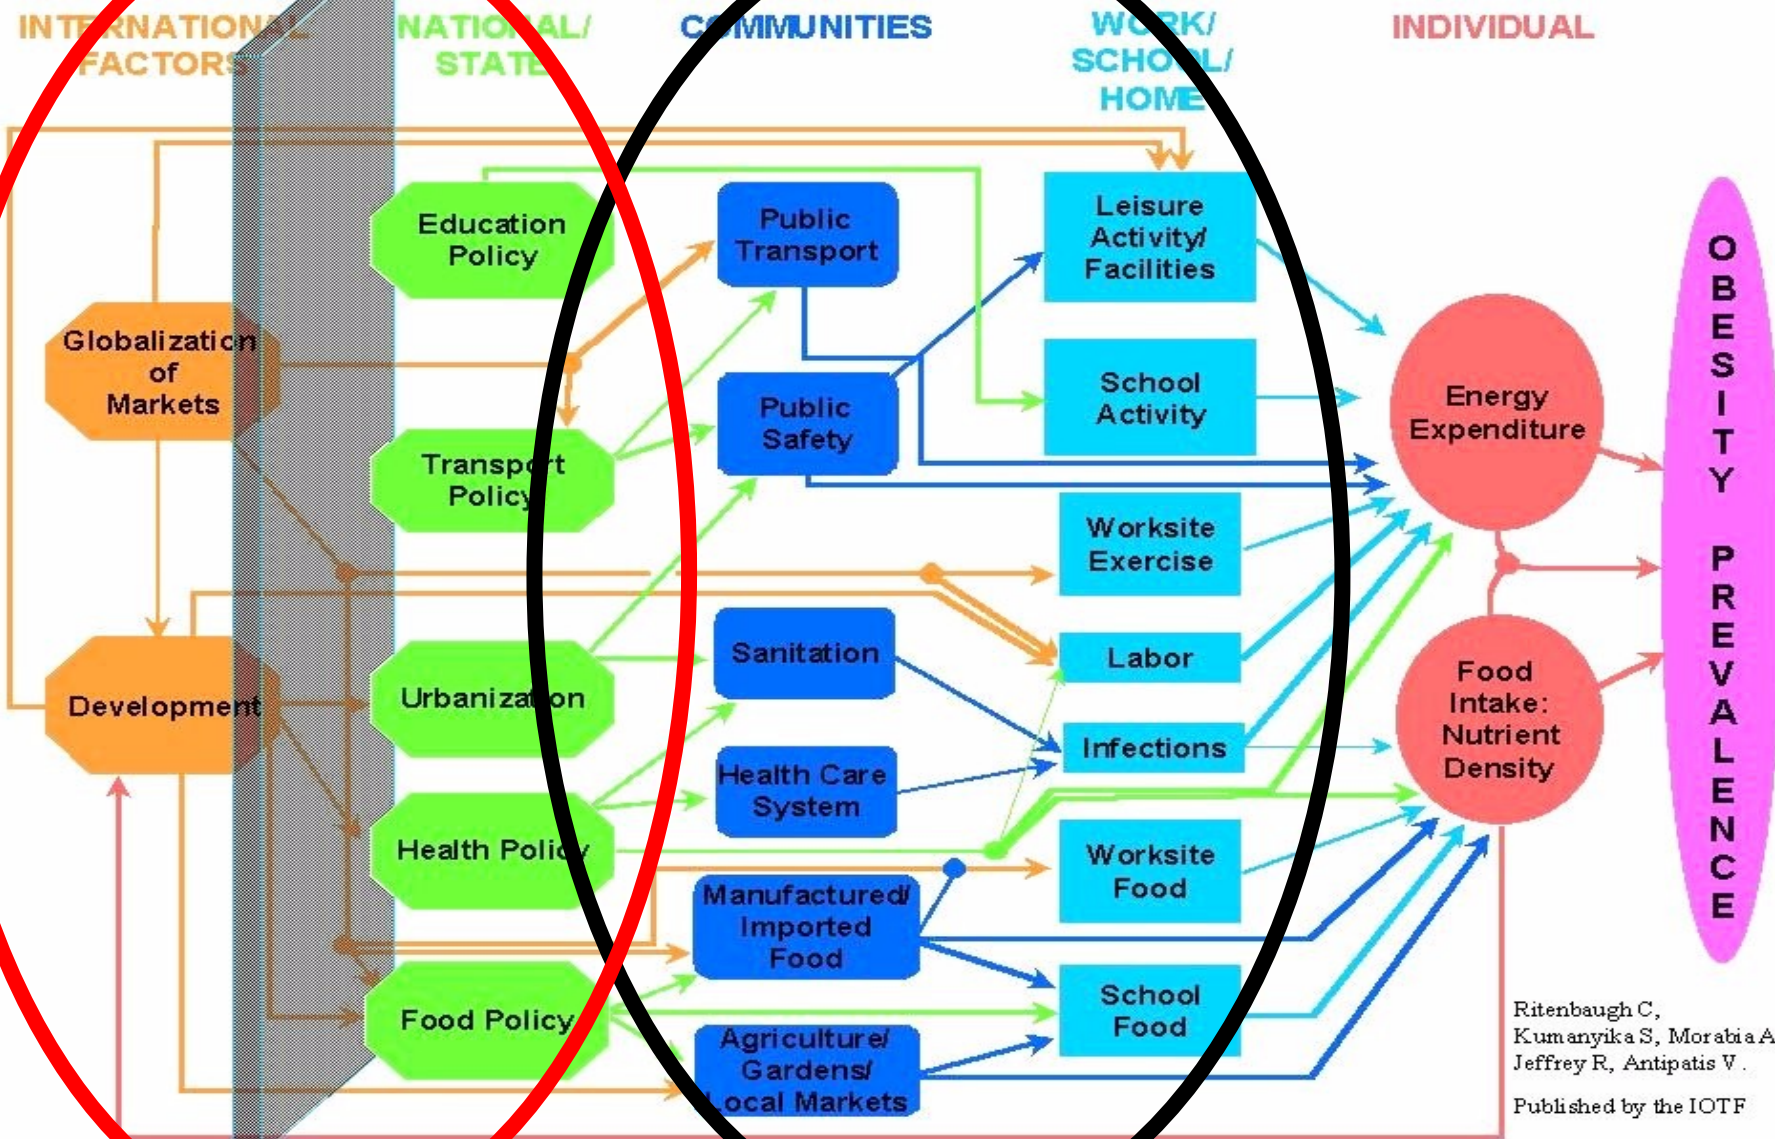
INTERNATIONAL FACTORS

NATIONAL/ STATE

COMMUNITIES

WORK/ SCHOOL/ HOME

INDIVIDUAL

Education Policy

Globalization of Markets

Transport Policy

Development

Urbanization

Health Policy

Food Policy

Public Transport

Public Safety

Sanitation

Health Care System

Manufactured/ Imported Food

Agriculture/ Gardens/ Local Markets

Leisure Activity/ Facilities

School Activity

Worksite Exercise

Labor

Infections

Worksite Food

School Food

Energy Expenditure

Food Intake: Nutrient Density

OBESITY PREVALENCE

Ritenbaugh C, Kumanyika S, Morabia A, Jeffrey R, Antipatis V.

Published by the IOTF